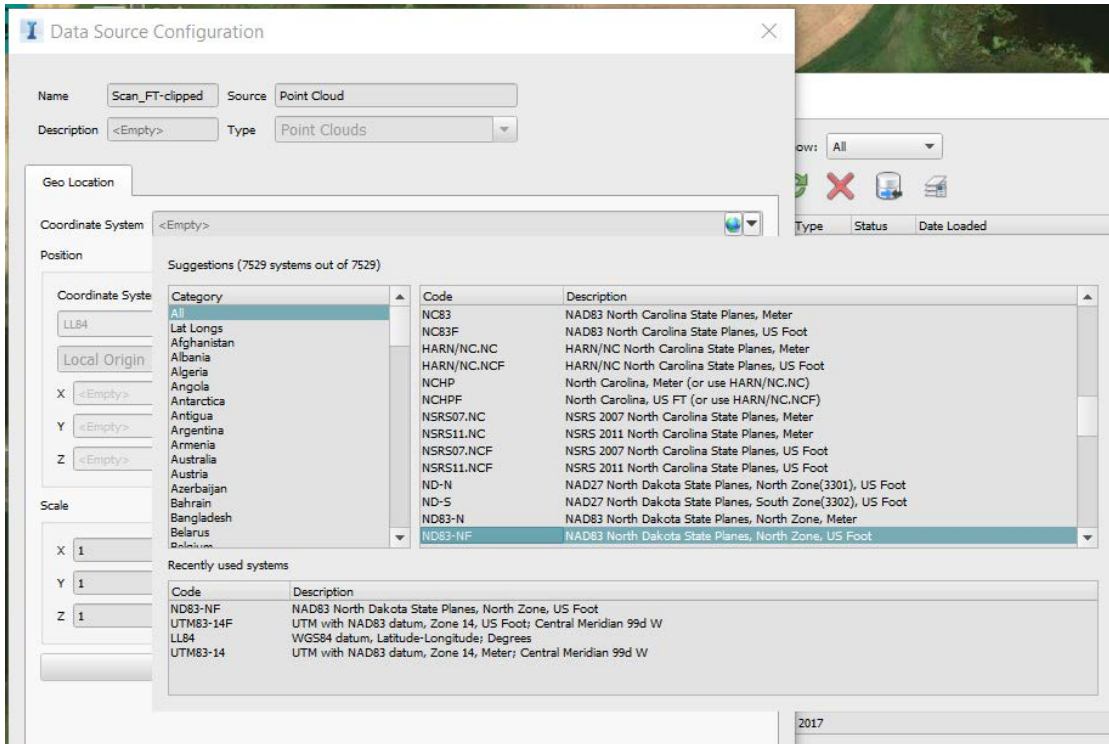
Data Source Configuration

Name Scan_FT-clipped Source Point Cloud

Description <Empty> Type Point Clouds

Geo Location

Coordinate System <Empty>

Position

Coordinate Syste

LL84

Local Origin

X <Empty>

Y <Empty>

Z <Empty>

Scale

X 1

Y 1

Z 1

Suggestions (7529 systems out of 7529)

| Category |
|---|
| All |
| Lat Longs |
| Afghanistan |
| Albania |
| Algeria |
| Angola |
| Antarctica |
| Antigua |
| Argentina |
| Armenia |
| Australia |
| Austria |
| Azerbaijan |
| Bahrain |
| Bangladesh |
| Belarus |
| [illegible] |

| Code | Description |
|---|---|
| NC83 | NAD83 North Carolina State Planes, Meter |
| NC83F | NAD83 North Carolina State Planes, US Foot |
| HARN/NC.NC | HARN/NC North Carolina State Planes, Meter |
| HARN/NC.NCF | HARN/NC North Carolina State Planes, US Foot |
| NCHP | North Carolina, Meter (or use HARN/NC.NC) |
| NCHPF | North Carolina, US FT (or use HARN/NC.NCF) |
| NSRS07.NC | NSRS 2007 North Carolina State Planes, Meter |
| NSRS11.NC | NSRS 2011 North Carolina State Planes, Meter |
| NSRS07.NCF | NSRS 2007 North Carolina State Planes, US Foot |
| NSRS11.NCF | NSRS 2011 North Carolina State Planes, US Foot |
| ND-N | NAD27 North Dakota State Planes, North Zone(3301), US Foot |
| ND-S | NAD27 North Dakota State Planes, South Zone(3302), US Foot |
| ND83-N | NAD83 North Dakota State Planes, North Zone, Meter |
| ND83-NF | NAD83 North Dakota State Planes, North Zone, US Foot |

Recently used systems

| Code | Description |
|---|---|
| ND83-NF | NAD83 North Dakota State Planes, North Zone, US Foot |
| UTM83-14F | UTM with NAD83 datum, Zone 14, US Foot; Central Meridian 99d W |
| LL84 | WGS84 datum, Latitude-Longitude; Degrees |
| UTM83-14 | UTM with NAD83 datum, Zone 14, Meter; Central Meridian 99d W |

ow: All

Type Status Date Loaded

2017